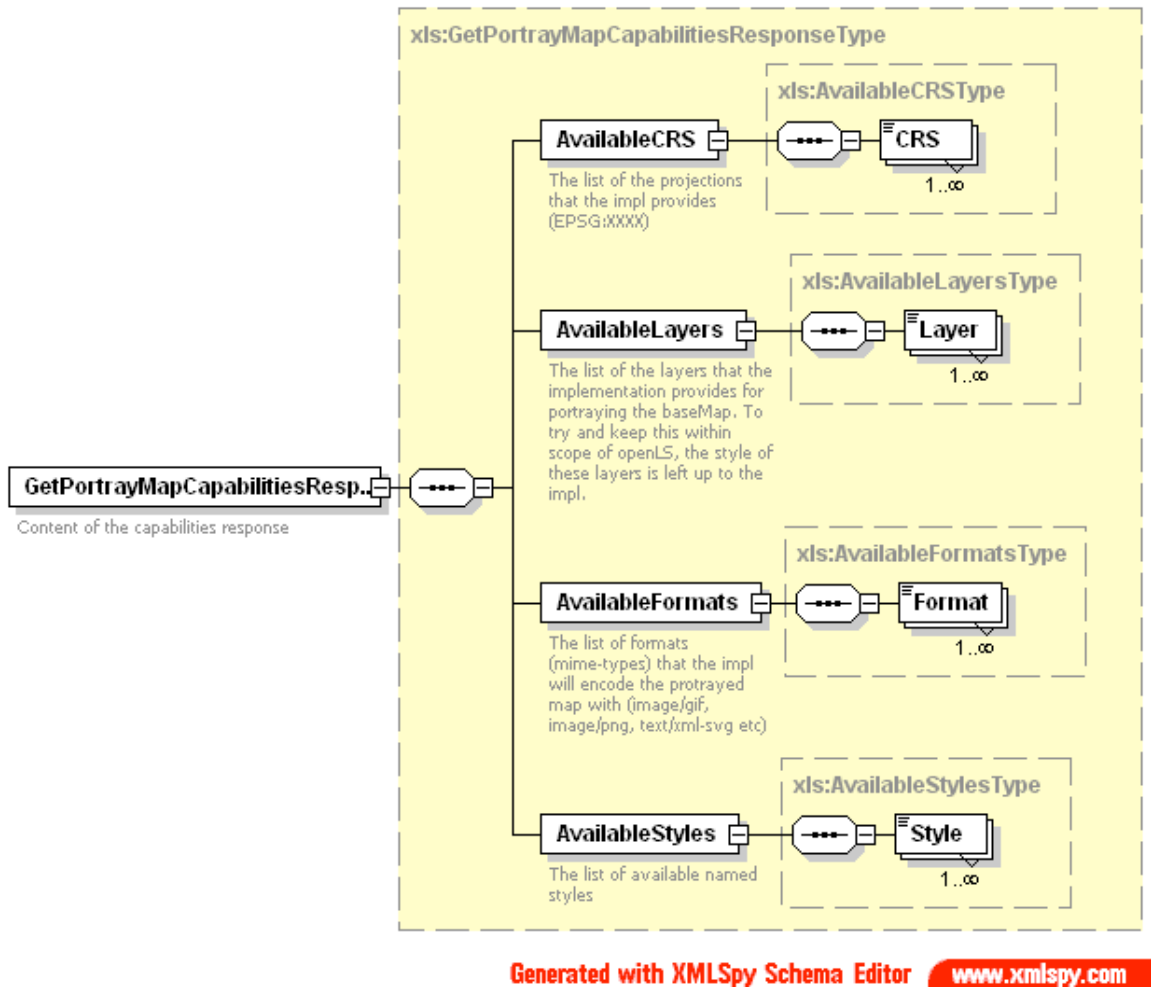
xls:GetPortrayMapCapabilitiesResponseType

GetPortrayMapCapabilitiesResp..

Content of the capabilities response

AvailableCRS

The list of the projections that the impl provides (EPSG:XXXX)

xls:AvailableCRSType

CRS

1..∞

AvailableLayers

The list of the layers that the implementation provides for portraying the baseMap. To try and keep this within scope of openLS, the style of these layers is left up to the impl.

xls:AvailableLayersType

Layer

1..∞

AvailableFormats

The list of formats (mime-types) that the impl will encode the protrayed map with (image/gif, image/png, text/xml-svg etc)

xls:AvailableFormatsType

Format

1..∞

AvailableStyles

The list of available named styles

xls:AvailableStylesType

Style

1..∞

Generated with XMLSpy Schema Editor www.xmlspy.com